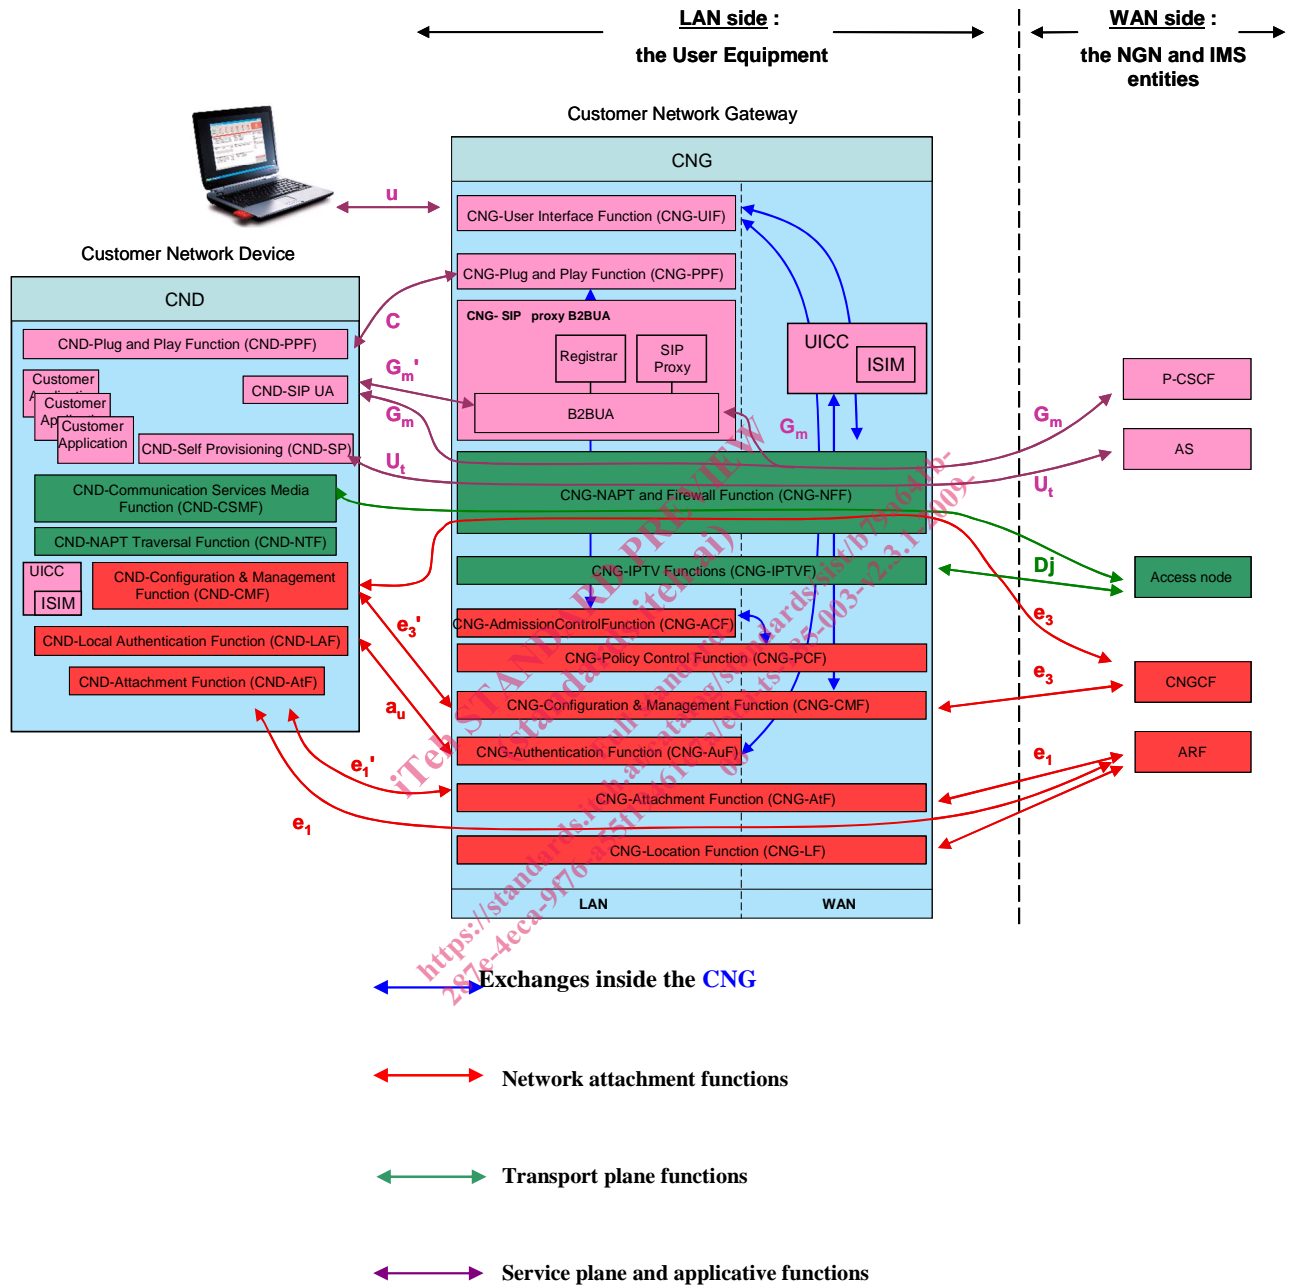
LAN side :
the User Equipment

WAN side :
the NGN and IMS entities

Customer Network Gateway

CNG

CNG-User Interface Function (CNG-UIF)

CNG-Plug and Play Function (CNG-PPF)

CNG- SIP proxy B2BUA

Registrar

SIP Proxy

B2BUA

UICC

ISIM

CNG-NAPT and Firewall Function (CNG-NFF)

CNG-IPTV Functions (CNG-IPTVF)

CNG-AdmissionControlFunction (CNG-ACF)

CNG-Policy Control Function (CNG-PCF)

CNG-Configuration & Management Function (CNG-CMF)

CNG-Authentication Function (CNG-AuF)

CNG-Attachment Function (CNG-AtF)

CNG-Location Function (CNG-LF)

LAN

WAN

u

Customer Network Device

CND

CND-Plug and Play Function (CND-PPF)

Customer Application

Customer Application

Customer Application

CND-SIP UA

CND-Self Provisioning (CND-SP)

CND-Communication Services Media Function (CND-CSMF)

CND-NAPT Traversal Function (CND-NTF)

UICC

ISIM

CND-Configuration & Management Function (CND-CMF)

CND-Local Authentication Function (CND-LAF)

CND-Attachment Function (CND-AtF)

C

$G_m$'

$G_m$

$U_t$

$G_m$

$e_3$'

$a_u$

$e_1$'

$e_1$

$G_m$

$U_t$

Dj

$e_3$

$e_3$

$e_1$

P-CSCF

AS

Access node

CNGCF

ARF

iTeh STANDARD PREVIEW (standards.iteh.ai)

https://standards.iteh.ai/catalog/standards/sist/b79a6416-287e-4eca-9f76-a75f1461c0a/etsi-ts-185-003-v2.3.1-2009-08

Exchanges inside the CNG

Network attachment functions

Transport plane functions

Service plane and applicative functions